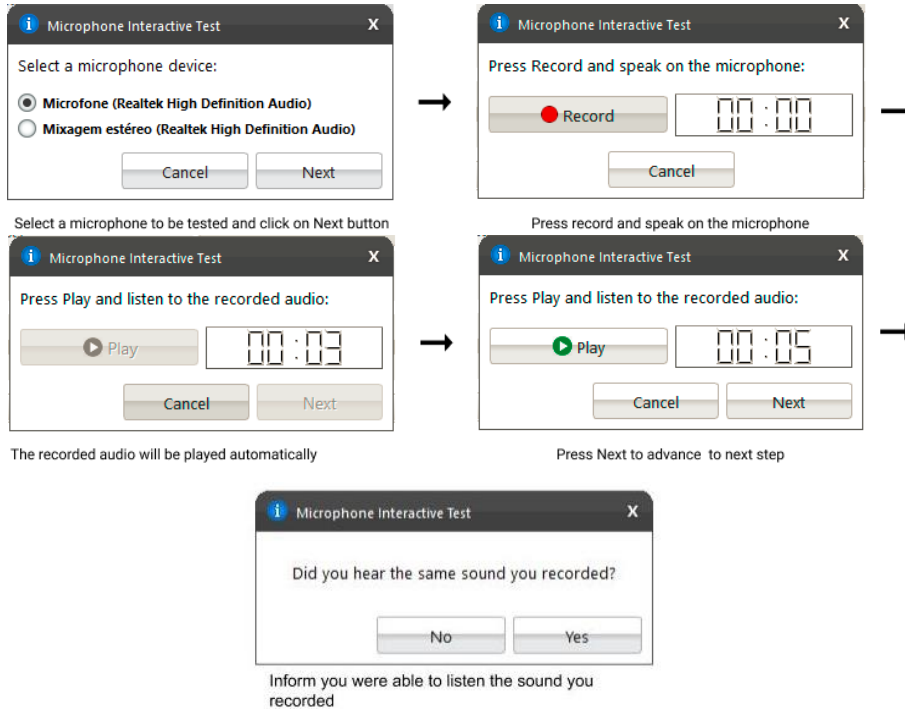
Microphone Interactive Test
X
Select a microphone device:
Microfone (Realtek High Definition Audio)
Mixagem estéreo (Realtek High Definition Audio)
Cancel
Next

Select a microphone to be tested and click on Next button

Microphone Interactive Test
X
Press Record and speak on the microphone:
Record
00:00
Cancel

Press record and speak on the microphone

Microphone Interactive Test
X
Press Play and listen to the recorded audio:
Play
00:03
Cancel
Next

The recorded audio will be played automatically

Microphone Interactive Test
X
Press Play and listen to the recorded audio:
Play
00:05
Cancel
Next

Press Next to advance to next step

Microphone Interactive Test
X
Did you hear the same sound you recorded?
No
Yes

Inform you were able to listen the sound you recorded